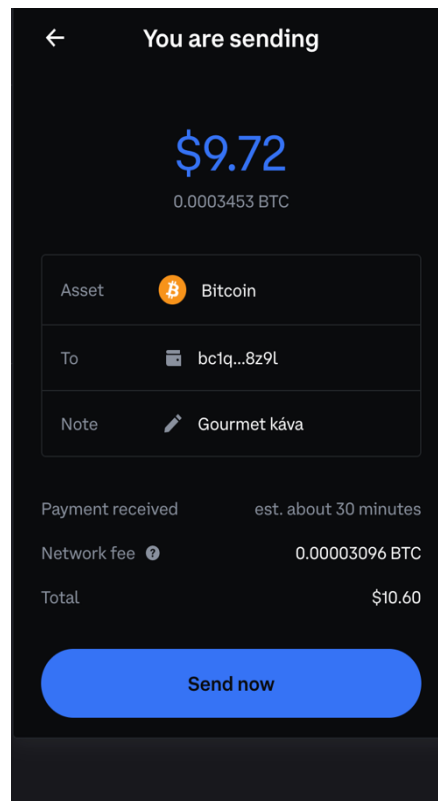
You are sending

$9.72

0.0003453 BTC

| | |
|---|---|
| Asset | Bitcoin |
| To | bc1q...8z9l |
| Note | Gourmet káva |

Payment received est. about 30 minutes

Network fee 0.00003096 BTC

Total $10.60

Send now